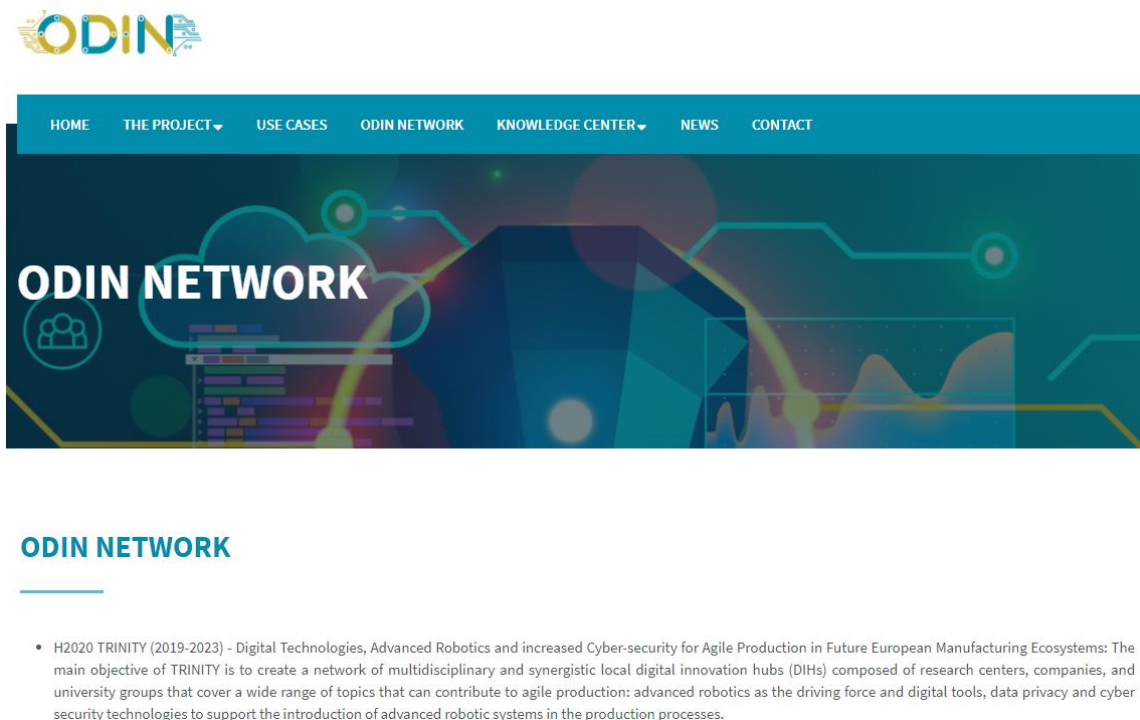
ODIN

HOME THE PROJECT USE CASES ODIN NETWORK KNOWLEDGE CENTER NEWS CONTACT

ODIN NETWORK

ODIN NETWORK

- H2020 TRINITY (2019-2023) - Digital Technologies, Advanced Robotics and increased Cyber-security for Agile Production in Future European Manufacturing Ecosystems: The main objective of TRINITY is to create a network of multidisciplinary and synergistic local digital innovation hubs (DIHs) composed of research centers, companies, and university groups that cover a wide range of topics that can contribute to agile production: advanced robotics as the driving force and digital tools, data privacy and cyber security technologies to support the introduction of advanced robotic systems in the production processes.